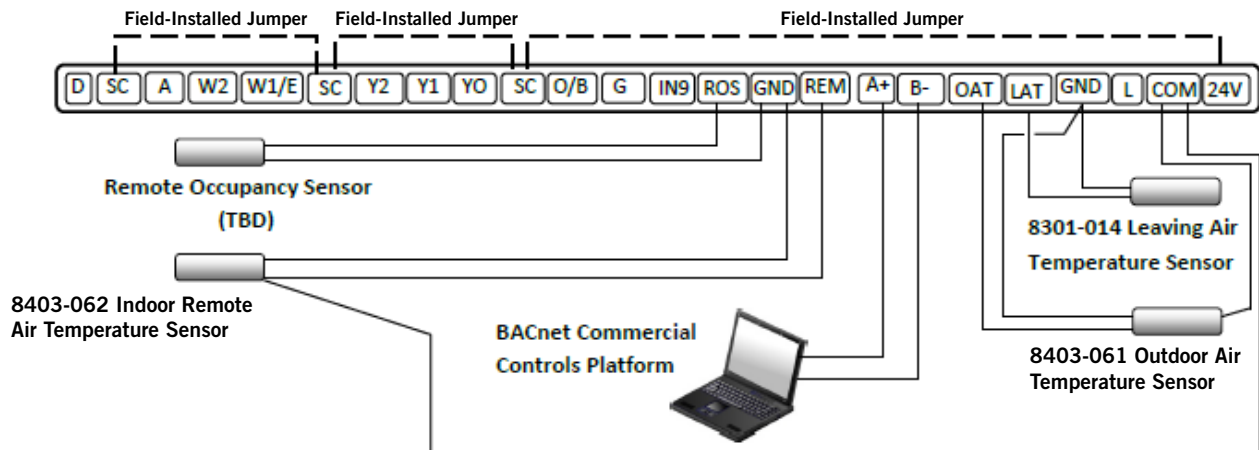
Field-Installed Jumper Field-Installed Jumper Field-Installed Jumper

D SC A W2 W1/E SC Y2 Y1 YO SC O/B G IN9 ROS GND REM A+ B- OAT LAT GND L COM 24V

Remote Occupancy Sensor (TBD)

8301-014 Leaving Air Temperature Sensor

8403-062 Indoor Remote Air Temperature Sensor

BACnet Commercial Controls Platform

8403-061 Outdoor Air Temperature Sensor